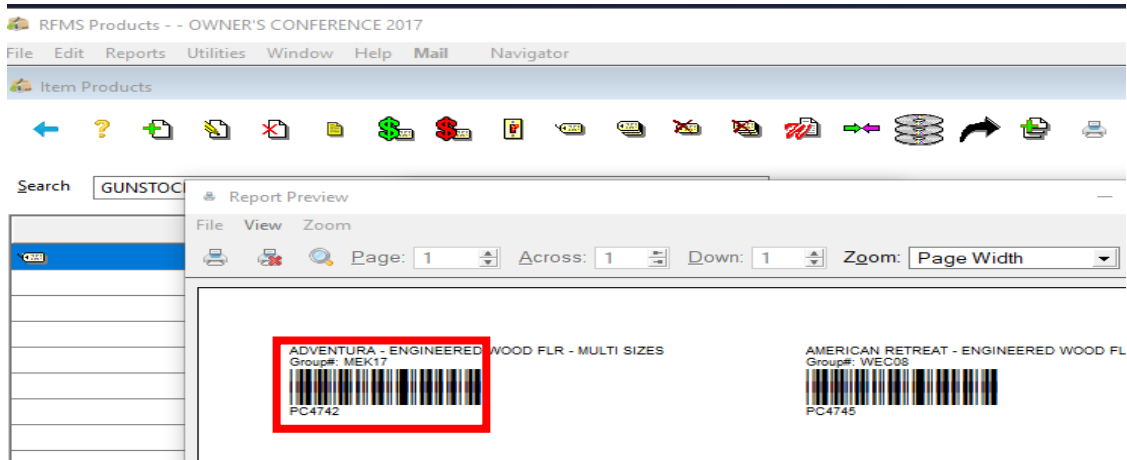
RFMS Products - - OWNER'S CONFERENCE 2017
File Edit Reports Utilities Window Help Mail Navigator
Item Products
Search GUNSTOC
Report Preview
File View Zoom
Page: 1 Across: 1 Down: 1 Zoom: Page Width
ADVENTURA - ENGINEERED WOOD FLR - MULTI SIZES
Group#: MEK17
PC4742
AMERICAN RETREAT - ENGINEERED WOOD FL
Group#: WEC08
PC4745